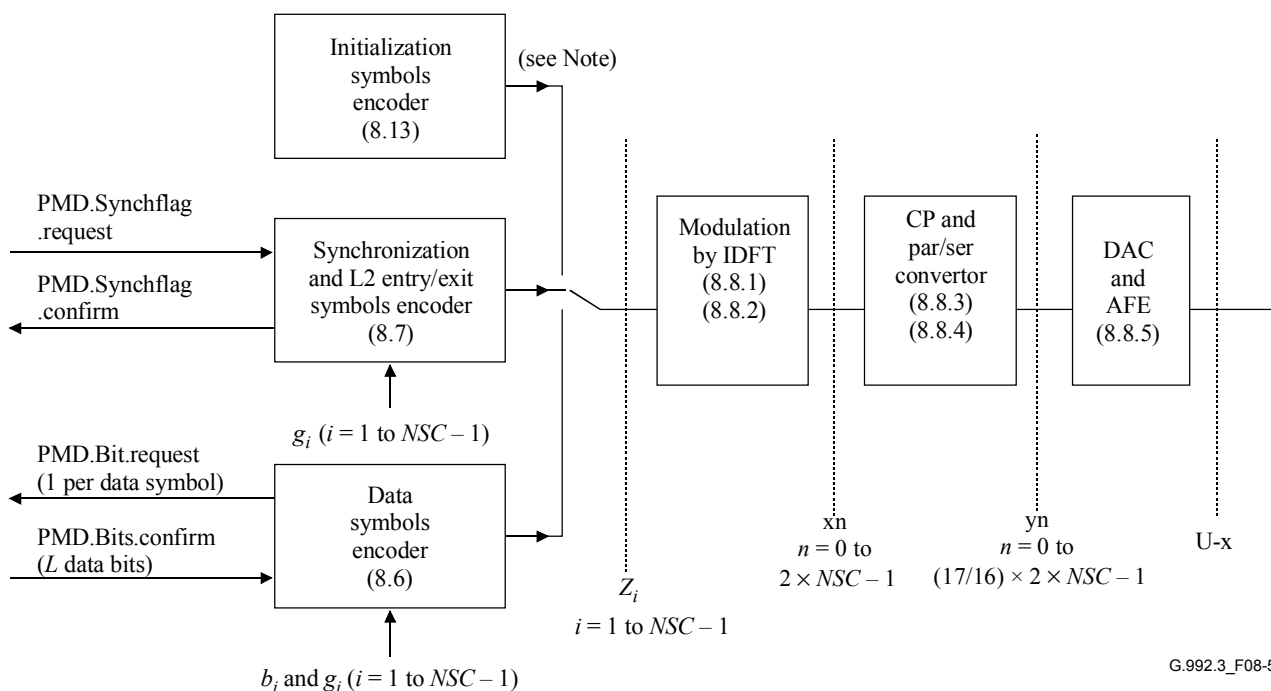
Initialization symbols encoder (8.13)

(see Note)

PMD.Synchflag .request

PMD.Synchflag .confirm

Synchronization and L2 entry/exit symbols encoder (8.7)

$g_i$ ($i$ = 1 to $NSC - 1$)

PMD.Bit.request (1 per data symbol)

PMD.Bits.confirm ($L$ data bits)

Data symbols encoder (8.6)

$b_i$ and $g_i$ ($i$ = 1 to $NSC - 1$)

$Z_i$

$i$ = 1 to $NSC - 1$

Modulation by IDFT (8.8.1) (8.8.2)

xn

$n$ = 0 to $2 \times NSC - 1$

CP and par/ser convertor (8.8.3) (8.8.4)

yn

$n$ = 0 to $(17/16) \times 2 \times NSC - 1$

DAC and AFE (8.8.5)

U-x

G.992.3_F08-5